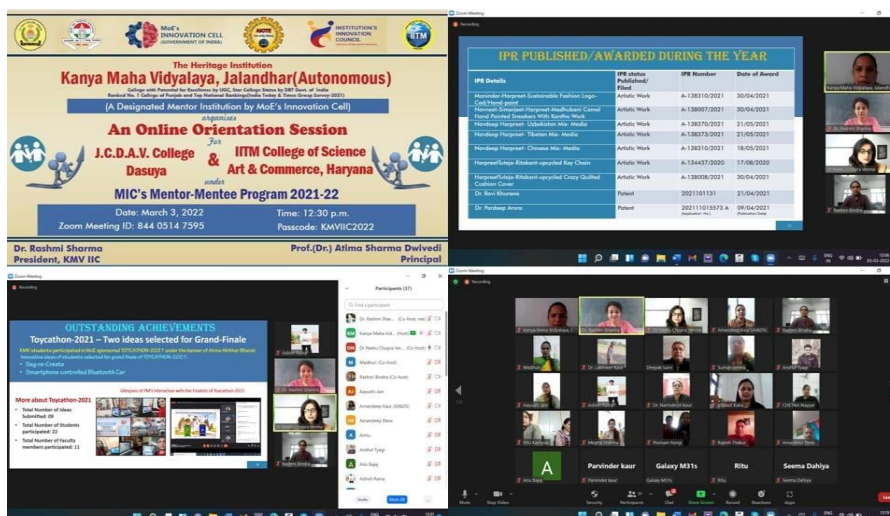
MoE's INNOVATION CELL (GOVERNMENT OF INDIA)

AICTE

INSTITUTION'S INNOVATION COUNCIL

IITM

The Heritage Institution

Kanya Maha Vidyalaya, Jalandhar(Autonomous)

(A Designated Mentor Institution by MoE's Innovation Cell)

organises

An Online Orientation Session

For

J.C.D.A.V. College Dasuya

&

IITM College of Science Art & Commerce, Haryana

under

MIC's Mentor-Mentee Program 2021-22

Date: March 3, 2022

Time: 12:30 p.m.

Zoom Meeting ID: 844 0514 7595

Passcode: KMVIIC2022

Dr. Rashmi Sharma
President, KMV IIC

Prof.(Dr.) Atima Sharma Dwivedi
Principal

Zoom Meeting

Recording

IPR PUBLISHED/AWARDED DURING THE YEAR

| IPR Details | IPR status Published/Filed | IPR Number | Date of Award |
|---|---|---|---|
| Maninder-Harpreet-Sustainable Fashion Logo-Cad/Hand-paint | Artistic Work | A-138310/2021 | 30/04/2021 |
| Harneet-Simerjeet-Harpreet-Madhubani Camel Hand Painted Sneakers With Kantha Work | Artistic Work | A-138007/2021 | 30/04/2021 |
| Nardeep Harpreet- Uzbekistan Mix- Media | Artistic Work | A-138370/2021 | 21/05/2021 |
| Nardeep Harpreet- Tibetan Mix- Media | Artistic Work | A-138373/2021 | 21/05/2021 |
| Nardeep Harpreet- Chinese Mix- Media | Artistic Work | A-138310/2021 | 18/05/2021 |
| HarpreetTuteja-Ritakanti-upcycled Key Chain | Artistic Work | A-134437/2020 | 17/08/2020 |
| HarpreetTuteja-Ritakanti-upcycled Crazy Quilted Cushion Cover | Artistic Work | A-128008/2021 | 30/04/2021 |
| Dr. Ravi Khurana | Patent | 2021101131 | 21/04/2021 |
| Dr. Pardeep Arora | Patent | 202111015573 A | 09/04/2021 |

Kanya Maha Vidyalaya, Jalandh

Dr. Rashmi Sharma

Radhni Bindra

Zoom Meeting

Recording

OUTSTANDING ACHIEVEMENTS

Toycathon-2021 – Two ideas selected for Grand-Finale

Seg-a-Create

Smartphone controlled Bluetooth Car

More about Toycathon-2021

Total Number of Ideas Submitted: 09

Total Number of Students participated: 22

Total Number of Faculty members participated: 11

Participants (37)

Find a participant

Kanya Maha Vid... (Host)

Dr. Neetu Chopra Ver...

Madhuri (Co-host)

Rashmi Bindra (Co-host)

Aayushi Jain

Amandeep Kaur (UNSDS)

Amandeep Rana

Annu

Anchal Tyagi

Anu Bajaj

Ashish Rana

Invite

Mute All

Zoom Meeting

Recording

Kanya Maha Vidyalaya

Dr. Rashmi Sharma

Dr. Neetu Chopra Verma

Amandeep Kaur (UNSDS)

Radhni Bindra

Madhuri

Dr. Lakhveer Kaur

Deepak Saini

Sumanjeet Kaur

Anchal Tyagi

Aayushi Jain

Ashish Rana

Dr. Navinderjit Kaur

Harsheet Kaur

CHETNA Nayyar

Ritu Kashyap

Megha Sharma

Poonam Pahuja

Rajesh Thakur

Amandeep Rana

A

Anu Bajaj

Parvinder kaur

Galaxy M31s

Ritu

Seema Dahiya

Mute

Stop Video

Security

Participants

Chat

Share Screen

Record

Reactions

Apps

Leave